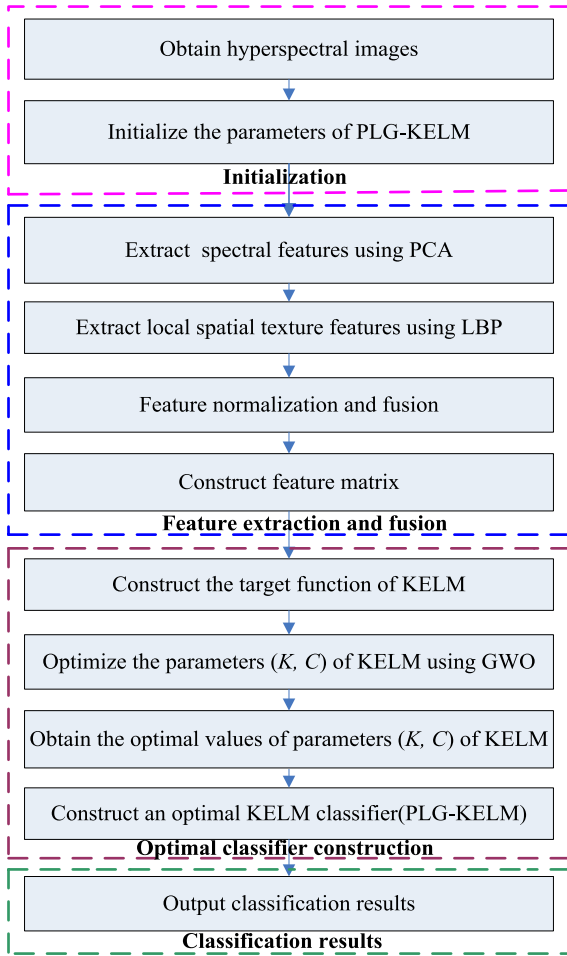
Obtain hyperspectral images

Initialize the parameters of PLG-KELM

Initialization

Extract spectral features using PCA

Extract local spatial texture features using LBP

Feature normalization and fusion

Construct feature matrix

Feature extraction and fusion

Construct the target function of KELM

Optimize the parameters ($K$, $C$) of KELM using GWO

Obtain the optimal values of parameters ($K$, $C$) of KELM

Construct an optimal KELM classifier(PLG-KELM)

Optimal classifier construction

Output classification results

Classification results